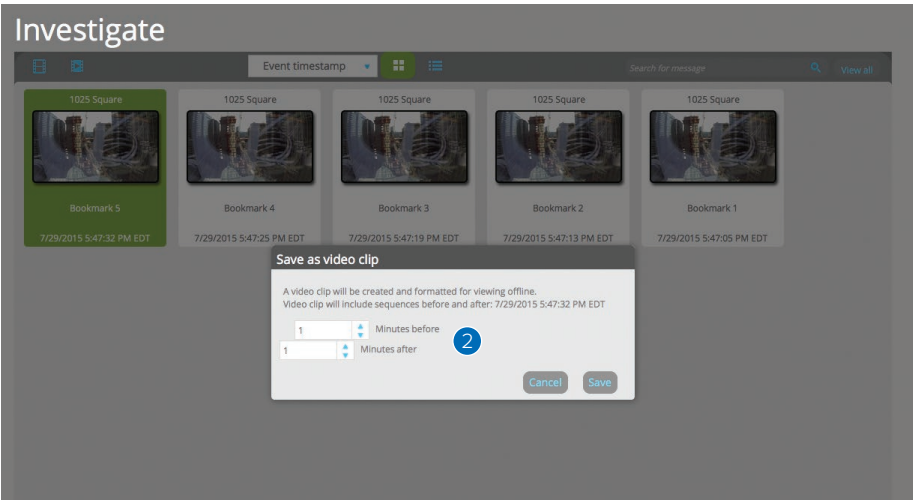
Investigate

Event timestamp

Search for message

View all

1025 Square

Bookmark 5

7/29/2015 5:47:32 PM EDT

1025 Square

Bookmark 4

7/29/2015 5:47:25 PM EDT

1025 Square

Bookmark 3

7/29/2015 5:47:19 PM EDT

1025 Square

Bookmark 2

7/29/2015 5:47:13 PM EDT

1025 Square

Bookmark 1

7/29/2015 5:47:05 PM EDT

Save as video clip

A video clip will be created and formatted for viewing offline.
Video clip will include sequences before and after: 7/29/2015 5:47:32 PM EDT

1 Minutes before

1 Minutes after

2

Cancel Save